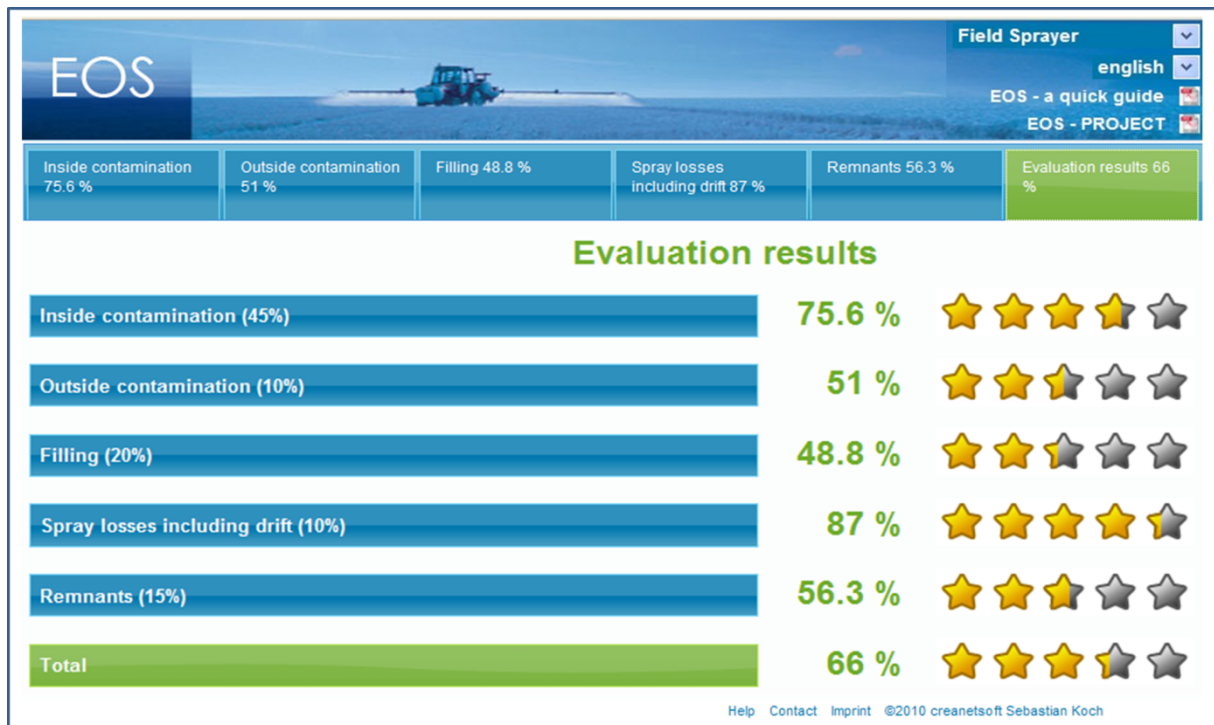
EOS

Field Sprayer

english

EOS - a quick guide

EOS - PROJECT

Inside contamination 75.6 %

Outside contamination 51 %

Filling 48.8 %

Spray losses including drift 87 %

Remnants 56.3 %

Evaluation results 66 %

Evaluation results

| | |
|---|---|
| Inside contamination (45%) | 75.6 % |
| Outside contamination (10%) | 51 % |
| Filling (20%) | 48.8 % |
| Spray losses including drift (10%) | 87 % |
| Remnants (15%) | 56.3 % |
| Total | 66 % |

Help Contact Imprint ©2010 creanetsoft Sebastian Koch